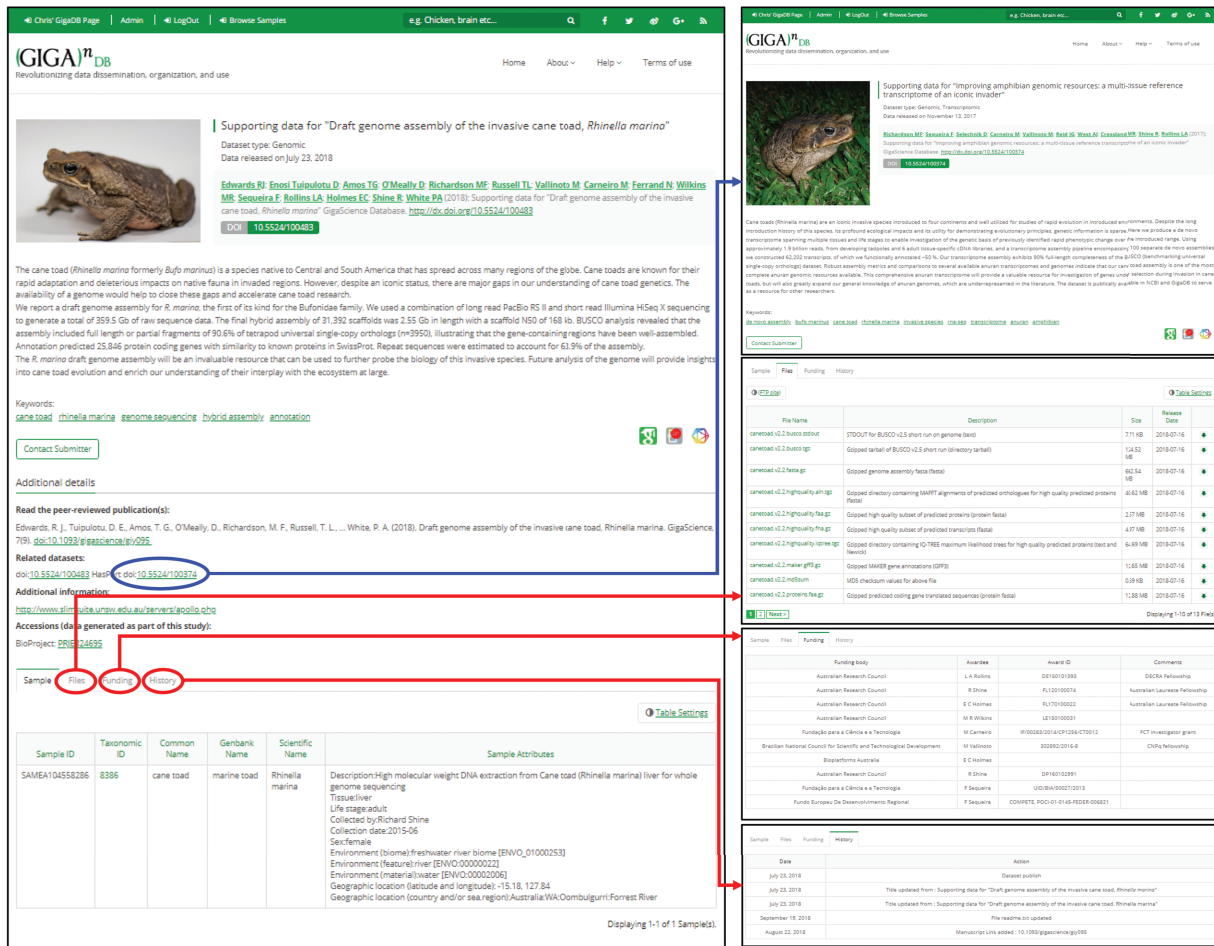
Chris' GigaDB Page | Admin | LogOut | Browse Samples e.g. Chicken, brain etc...

(GIGA)$^n$DB
Revolutionizing data dissemination, organization, and use

Home About Help Terms of use

Supporting data for "Draft genome assembly of the invasive cane toad, *Rhinella marina*"
Dataset type: Genomic
Data released on July 23, 2018

Edwards RJ; Enosi Tuipulotu D; Amos TG; O'Meally D; Richardson MF; Russell TL; Vallinoto M; Carneiro M; Ferrand N; Wilkins MR; Sequeira F; Rollins LA; Holmes EC; Shine R; White PA (2018): Supporting data for "Draft genome assembly of the invasive cane toad, *Rhinella marina*" GigaScience Database. http://dx.doi.org/10.5524/100483

DOI 10.5524/100483

The cane toad (*Rhinella marina* formerly *Bufo marinus*) is a species native to Central and South America that has spread across many regions of the globe. Cane toads are known for their rapid adaptation and deleterious impacts on native fauna in invaded regions. However, despite an iconic status, there are major gaps in our understanding of cane toad genetics. The availability of a genome would help to close these gaps and accelerate cane toad research.
We report a draft genome assembly for *R. marina*, the first of its kind for the Bufonidae family. We used a combination of long read PacBio RS II and short read Illumina HiSeq X sequencing to generate a total of 359.5 Gb of raw sequence data. The final hybrid assembly of 31,392 scaffolds was 2.55 Gb in length with a scaffold N50 of 168 kb. BUSCO analysis revealed that the assembly included full length or partial fragments of 90.6% of tetrapod universal single-copy orthologs (n=3950), illustrating that the gene-containing regions have been well-assembled. Annotation predicted 25,846 protein coding genes with similarity to known proteins in SwissProt. Repeat sequences were estimated to account for 61.9% of the assembly.
The *R. marina* draft genome assembly will be an invaluable resource that can be used to further probe the biology of this invasive species. Future analysis of the genome will provide insights into cane toad evolution and enrich our understanding of their interplay with the ecosystem at large.

Keywords:
cane toad rhinella marina genome sequencing hybrid assembly annotation

Contact Submitter

Additional details

Read the peer-reviewed publication(s):
Edwards, R. J., Tuipulotu, D. E., Amos, T. G., O'Meally, D., Richardson, M. F., Russell, T. L., ... White, P. A. (2018). Draft genome assembly of the invasive cane toad, Rhinella marina. GigaScience, 7(9). doi:10.1093/gigascience/giy095

Related datasets:
doi:10.5524/100483 HasPart doi:10.5524/100374

Additional information:
http://www.slimsuite.unsw.edu.au/servers/apollo.php

Accessions (data generated as part of this study):
BioProject: PRJEB24695

Sample Files Funding History

Table Settings

| Sample ID | Taxonomic ID | Common Name | Genbank Name | Scientific Name | Sample Attributes |
|---|---|---|---|---|---|
| SAMEA104558286 | 8386 | cane toad | marine toad | Rhinella marina | Description:High molecular weight DNA extraction from Cane toad (Rhinella marina) liver for whole genome sequencing Tissue:liver Life stage:adult Collected by:Richard Shine Collection date:2015-06 Sex:female Environment (biome):freshwater river biome [ENVO_01000253] Environment (feature):river [ENVO:00000022] Environment (material):water [ENVO:00002006] Geographic location (latitude and longitude): -15.18, 127.84 Geographic location (country and/or sea,region):Australia:WA:Oombulgurri:Forrest River |

Displaying 1-1 of 1 Sample(s).

Chris' GigaDB Page | Admin | LogOut | Browse Samples e.g. Chicken, brain etc...

(GIGA)$^n$DB
Revolutionizing data dissemination, organization, and use

Home About Help Terms of use

Supporting data for "Improving amphibian genomic resources: a multi-tissue reference transcriptome of an iconic invader"
Dataset type: Genomic, Transcriptomic
Data released on November 13, 2017

Richardson MF; Sequeira F; Selechnik D; Carneiro M; Vallinoto M; Reid JG; West AJ; Crossland MR; Shine R; Rollins LA (2017): Supporting data for "Improving amphibian genomic resources: a multi-tissue reference transcriptome of an iconic invader" GigaScience Database. http://dx.doi.org/10.5524/100374

DOI 10.5524/100374

Cane toads (Rhinella marina) are an iconic invasive species introduced to four continents and well utilized for studies of rapid evolution in introduced environments. Despite the long introduction history of this species, its profound ecological impacts and its utility for demonstrating evolutionary principles, genetic information is sparse. Here we produce a de novo transcriptome spanning multiple tissues and life stages to enable investigation of the genetic basis of previously identified rapid phenotypic change over the introduced range. Using approximately 1.9 billion reads, from developing tadpoles and 6 adult tissue-specific cDNA libraries, and a transcriptome assembly pipeline encompassing 100 separate de novo assemblies, we constructed 62,202 transcripts, of which we functionally annotated ~50 %. Our transcriptome assembly exhibits 90% full-length completeness of the BUSCO (benchmarking universal single-copy orthologs) dataset. Robust assembly metrics and comparisons to several available anuran transcriptomes and genomes indicate that our cane toad assembly is one of the most complete anuran genomic resources available. This comprehensive anuran transcriptome will provide a valuable resource for investigation of genes under selection during invasion in cane toads, but will also greatly expand our general knowledge of anuran genomes, which are underrepresented in the literature. The dataset is publically available in NCBI and GigaDB to serve as a resource for other researchers.

Keywords:
de novo assembly bufo marinus cane toad rhinella marina invasive species rna-seq transcriptome anuran amphibian

Contact Submitter

Sample Files Funding History

(FTP site) Table Settings

| File Name | Description | Size | Release Date | |
|---|---|---|---|---|
| canetoad.v2.2.busco.stdout | STDOUT for BUSCO v2.5 short run on genome (text) | 7.11 KB | 2018-07-16 | |
| canetoad.v2.2.busco.tgz | Gzipped tarball of BUSCO v2.5 short run (directory tarball) | 124.52 MB | 2018-07-16 | |
| canetoad.v2.2.fasta.gz | Gzipped genome assembly fasta (fasta) | 642.54 MB | 2018-07-16 | |
| canetoad.v2.2.highquality.aln.tgz | Gzipped directory containing MAFFT alignments of predicted orthologues for high quality predicted proteins (fasta) | 40.62 MB | 2018-07-16 | |
| canetoad.v2.2.highquality.faa.gz | Gzipped high quality subset of predicted proteins (protein fasta) | 2.17 MB | 2018-07-16 | |
| canetoad.v2.2.highquality.fna.gz | Gzipped high quality subset of predicted transcripts (fasta) | 4.17 MB | 2018-07-16 | |
| canetoad.v2.2.highquality.iqtree.tgz | Gzipped directory containing IQ-TREE maximum likelihood trees for high quality predicted proteins (text and Newick) | 6.49 MB | 2018-07-16 | |
| canetoad.v2.2.maker.gff3.gz | Gzipped MAKER gene annotations (GFF3) | 11.65 MB | 2018-07-16 | |
| canetoad.v2.2.md5sum | MD5 checksum values for above file | 0.59 KB | 2018-07-16 | |
| canetoad.v2.2.proteins.faa.gz | Gzipped predicted coding gene translated sequences (protein fasta) | 11.88 MB | 2018-07-16 | |

1 2 Next > Displaying 1-10 of 13 File(s)

Sample Files Funding History

| Funding body | Awardee | Award ID | Comments |
|---|---|---|---|
| Australian Research Council | L A Rollins | DE150101393 | DECRA Fellowship |
| Australian Research Council | R Shine | FL120100074 | Australian Laureate Fellowship |
| Australian Research Council | E C Holmes | FL170100022 | Australian Laureate Fellowship |
| Australian Research Council | M R Wilkins | LE150100031 | |
| Fundação para a Ciência e a Tecnologia | M Carneiro | IF/00283/2014/CP1256/CT0012 | FCT Investigator grant |
| Brazilian National Council for Scientific and Technological Development | M Vallinoto | 302892/2016-8 | CNPq fellowship |
| Bioplatforms Australia | E C Holmes | | |
| Australian Research Council | R Shine | DP160102991 | |
| Fundação para a Ciência e a Tecnologia | F Sequeira | UID/BIA/50027/2013 | |
| Fundo Europeu De Desenvolvimento Regional | F Sequeira | COMPETE, POCI-01-0145-FEDER-006821 | |

Sample Files Funding History

| Date | Action |
|---|---|
| July 23, 2018 | Dataset publish |
| July 23, 2018 | Title updated from : Supporting data for "Draft genome assembly of the invasive cane toad, Rhinella marina" |
| July 23, 2018 | Title updated from : Supporting data for "Draft genome assembly of the invasive cane toad, Rhinella marina" |
| September 19, 2018 | File readme.txt updated |
| August 22, 2018 | Manuscript Link added : 10.1093/gigascience/giy095 |